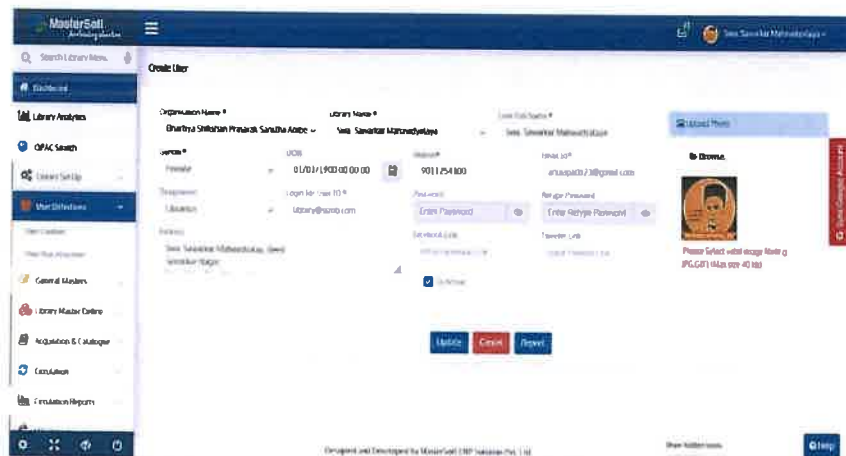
MasterSoft

Search Library Menu

Dashboard

Library Analytics

OPAC Search

Library Set Up

User Definitions

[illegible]

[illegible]

General Masters

Library Master Entry

Acquisition & Catalogue

Circulation

Circulation Reports

Swa. Savarkar Mahavidyalaya

Create User

Organization Name *
Bhartiya Shikshan Prasarak Sanstha Ambe

Library Name *
Swa. Savarkar Mahavidyalaya

Sub Library Name *
Swa. Savarkar Mahavidyalaya

Gender *
Female

DOB
01/01/1900 00:00:00

Mobile *
9011254100

Email ID *
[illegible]@gmail.com

Designation
Librarian

Login Id / User ID *
library@ssmb.com

Password
Enter Password

Retype Password
Enter Retype Password

Address
Swa. Savarkar Mahavidyalaya, Beed, Savarkar Nagar

Facebook Link
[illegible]

Twitter Link
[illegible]

Is Active

Update Cancel Report

Upload Photo

Browse...

Please Select valid image file(e.g JPG,GIF) (Max size 40 kb)

Quick Google Analytics

Designed and Developed by MasterSoft ERP Solutions Pvt. Ltd.

Help